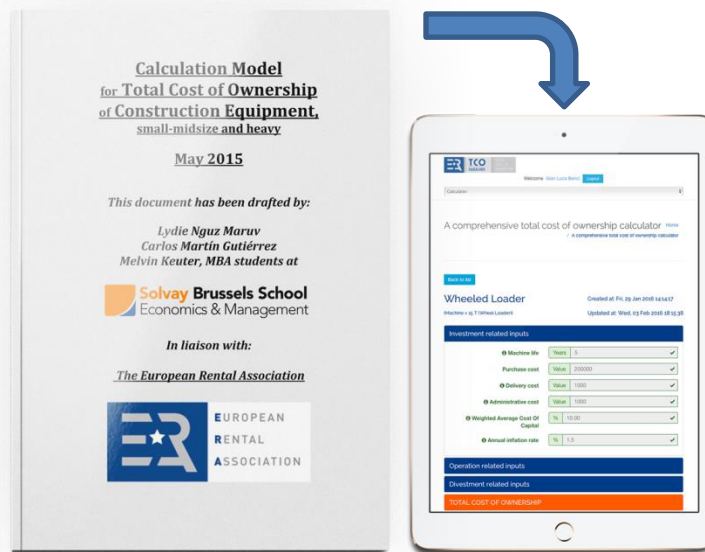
Calculation Model for Total Cost of Ownership of Construction Equipment, small-midsize and heavy

May 2015

This document has been drafted by:

Lydie Nguz Maruv
Carlos Martín Gutiérrez
Melvin Keuter, MBA students at

Solvay Brussels School
Economics & Management

In liaison with:

The European Rental Association

EUROPEAN
RENTAL
ASSOCIATION

TCO

Welcome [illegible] Logout

Calculator

A comprehensive total cost of ownership calculator Home
/ A comprehensive total cost of ownership calculator

Back to list

Wheeled Loader

[Machine > 15 T Wheel Loader]

Created at: Fri, 29 Jan 2016 14:14:17

Updated at: Wed, 03 Feb 2016 18:15:38

Investment related inputs

| | | |
|---|---|---|
| Machine life | Years | 5 |
| Purchase cost | Value | 200000 |
| Delivery cost | Value | 1000 |
| Administrative cost | Value | 1000 |
| Weighted Average Cost Of Capital | % | 10.00 |
| Annual inflation rate | % | 1.5 |

Operation related inputs

Divestment related inputs

TOTAL COST OF OWNERSHIP